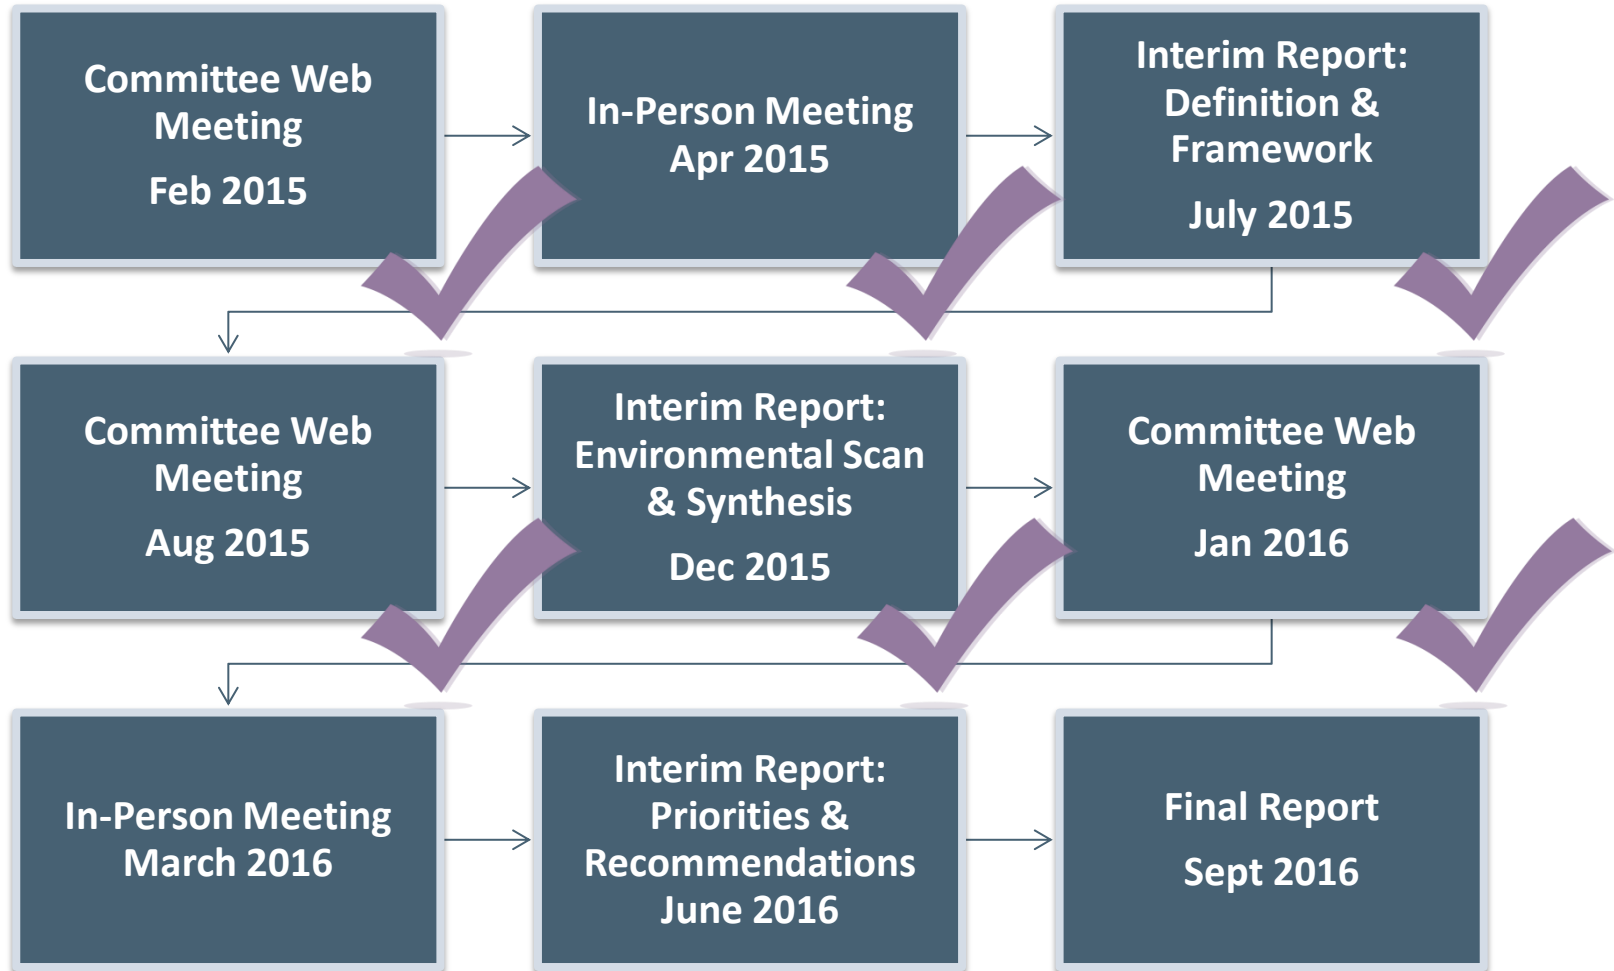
Committee Web Meeting

Feb 2015

In-Person Meeting
Apr 2015

Interim Report: Definition & Framework

July 2015

Committee Web Meeting

Aug 2015

Interim Report: Environmental Scan & Synthesis

Dec 2015

Committee Web Meeting

Jan 2016

In-Person Meeting
March 2016

Interim Report: Priorities & Recommendations
June 2016

Final Report

Sept 2016